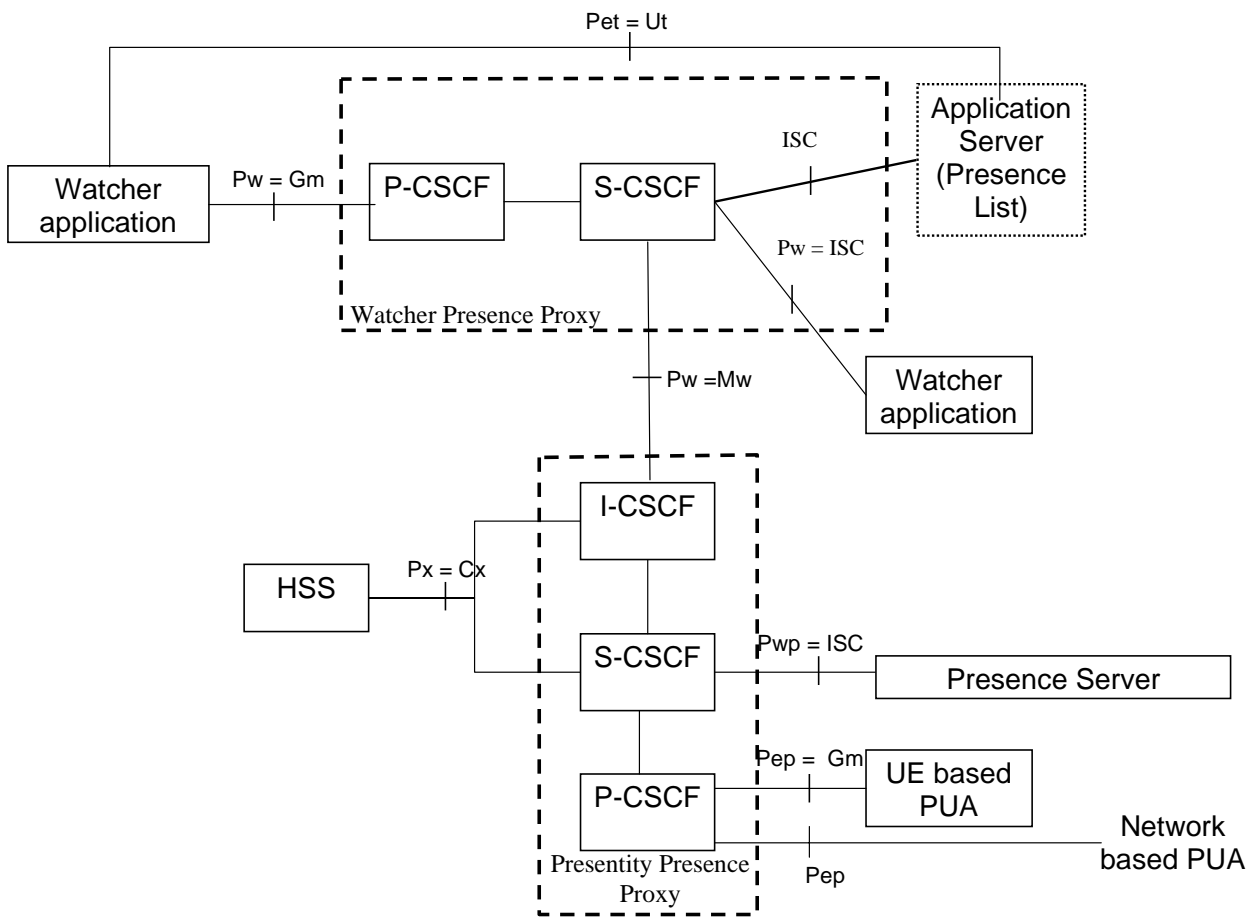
Pet = Ut

Application Server (Presence List)

ISC

Watcher application

Pw = Gm

P-CSCF

S-CSCF

Pw = ISC

Watcher Presence Proxy

Pw =Mw

Watcher application

I-CSCF

HSS

Px = Cx

S-CSCF

Pwp = ISC

Presence Server

Pep = Gm

UE based PUA

P-CSCF

Network based PUA

Pep

Presentity Presence Proxy